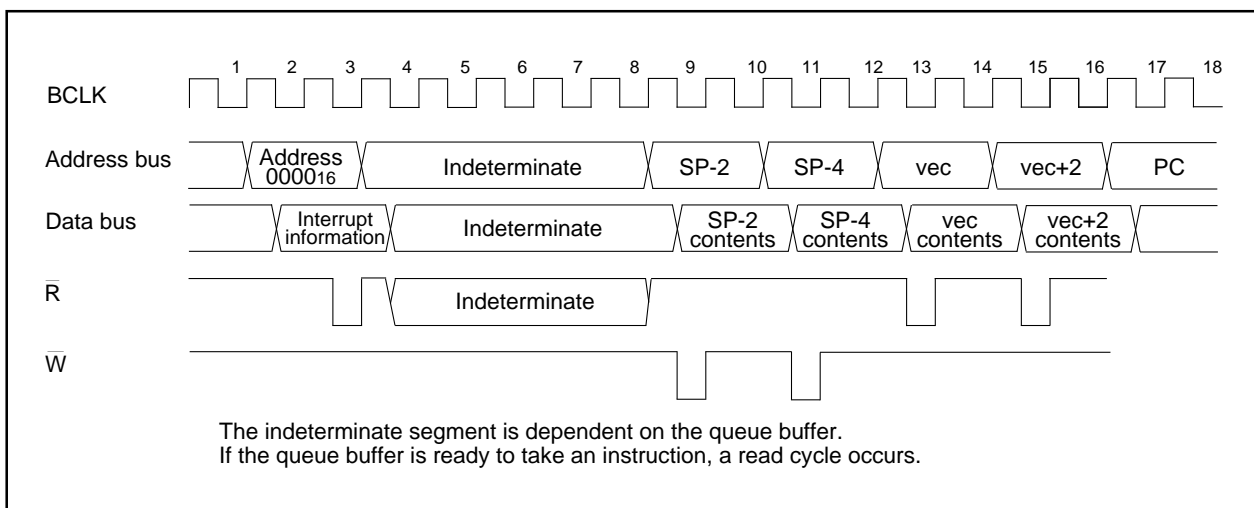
1 2 3 4 5 6 7 8 9 10 11 12 13 14 15 16 17 18

BCLK

Address bus

Address $0000_{16}$

Indeterminate

SP-2

SP-4

vec

vec+2

PC

Data bus

Interrupt information

Indeterminate

SP-2 contents

SP-4 contents

vec contents

vec+2 contents

$\overline{R}$

Indeterminate

$\overline{W}$

The indeterminate segment is dependent on the queue buffer.
If the queue buffer is ready to take an instruction, a read cycle occurs.